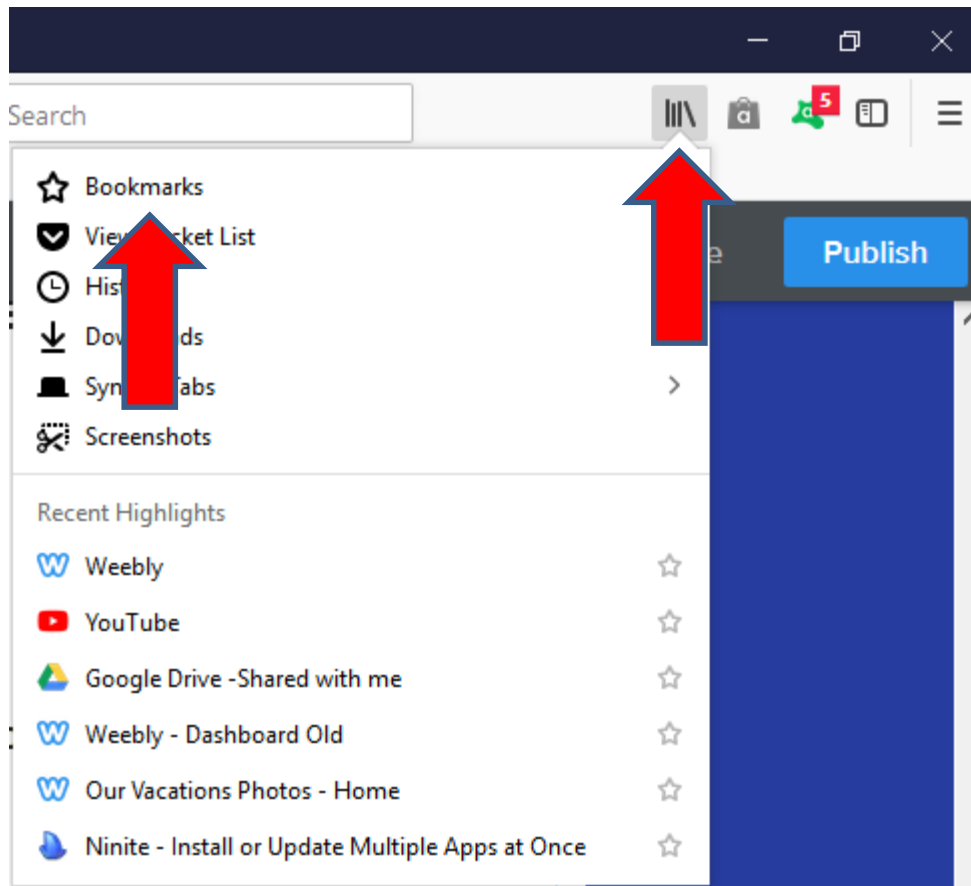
Search

5

Bookmarks

View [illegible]cket List

Hist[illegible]

Dow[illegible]ds

Syn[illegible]abs

Screenshots

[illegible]e

Publish

Recent Highlights

Weebly

YouTube

Google Drive -Shared with me

Weebly - Dashboard Old

Our Vacations Photos - Home

Ninite - Install or Update Multiple Apps at Once